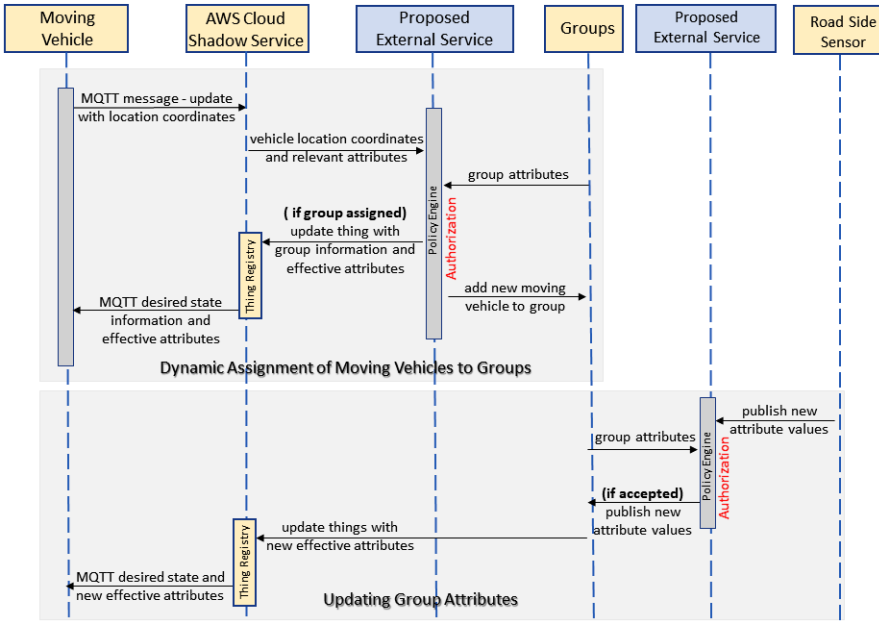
Moving Vehicle

AWS Cloud Shadow Service

Proposed External Service

Groups

Proposed External Service

Road Side Sensor

MQTT message - update with location coordinates

vehicle location coordinates and relevant attributes

group attributes

Policy Engine

Authorization

(if group assigned) update thing with group information and effective attributes

Thing Registry

add new moving vehicle to group

MQTT desired state information and effective attributes

Dynamic Assignment of Moving Vehicles to Groups

publish new attribute values

group attributes

Policy Engine

Authorization

(if accepted) publish new attribute values

update things with new effective attributes

Thing Registry

MQTT desired state and new effective attributes

Updating Group Attributes